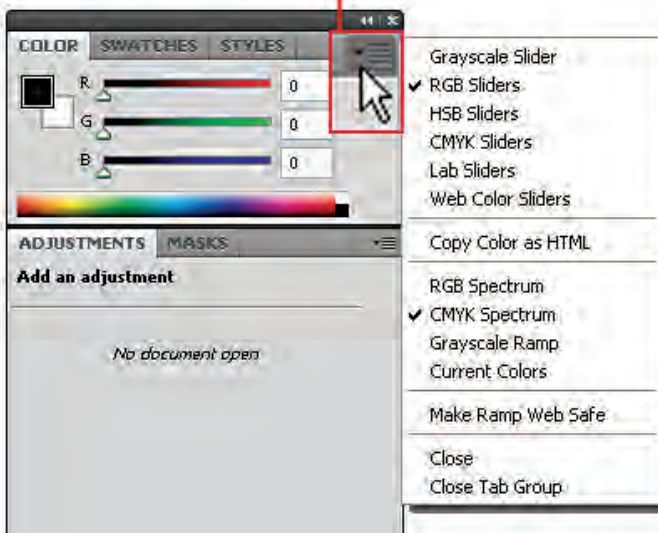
COLOR SWATCHES STYLES

R 0
G 0
B 0

ADJUSTMENTS MASKS

Add an adjustment

No document open

Grayscale Slider
✔ RGB Sliders
HSB Sliders
CMYK Sliders
Lab Sliders
Web Color Sliders

Copy Color as HTML

RGB Spectrum
✔ CMYK Spectrum
Grayscale Ramp
Current Colors

Make Ramp Web Safe

Close
Close Tab Group